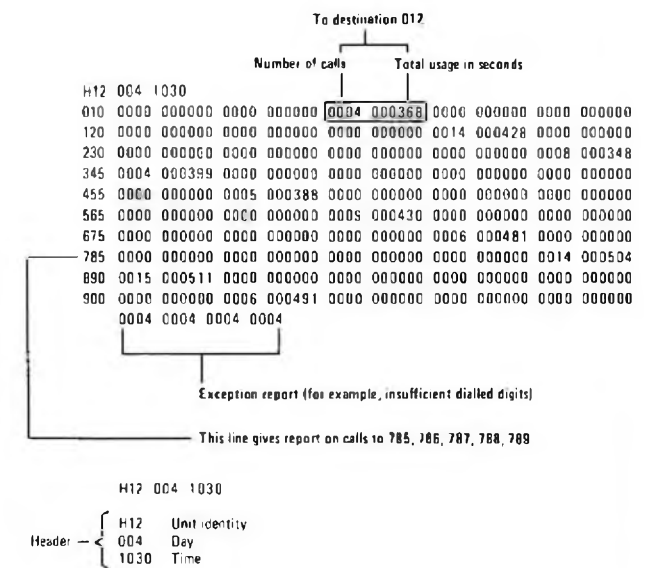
To destination 012

Number of calls Total usage in seconds

H12 004 1030

| | | | | | | | | | | |
|---|---|---|---|---|---|---|---|---|---|---|
| 010 | 0000 | 000000 | 0000 | 000000 | 0004 | 000368 | 0000 | 000000 | 0000 | 000000 |
| 120 | 0000 | 000000 | 0000 | 000000 | 0000 | 000000 | 0014 | 000428 | 0000 | 000000 |
| 230 | 0000 | 000000 | 0000 | 000000 | 0000 | 000000 | 0000 | 000000 | 0008 | 000348 |
| 345 | 0004 | 000399 | 0000 | 000000 | 0000 | 000000 | 0000 | 000000 | 0000 | 000000 |
| 455 | 0000 | 000000 | 0005 | 000388 | 0000 | 000000 | 0000 | 000000 | 0000 | 000000 |
| 565 | 0000 | 000000 | 0000 | 000000 | 0005 | 000430 | 0000 | 000000 | 0000 | 000000 |
| 675 | 0000 | 000000 | 0000 | 000000 | 0000 | 000000 | 0006 | 000481 | 0000 | 000000 |
| 785 | 0000 | 000000 | 0000 | 000000 | 0000 | 000000 | 0000 | 000000 | 0014 | 000504 |
| 890 | 0015 | 000511 | 0000 | 000000 | 0000 | 000000 | 0000 | 000000 | 0000 | 000000 |
| 900 | 0000 | 000000 | 0006 | 000491 | 0000 | 000000 | 0000 | 000000 | 0000 | 000000 |

0004 0004 0004 0004

Exception report (for example, insufficient dialled digits)

This line gives report on calls to 785, 786, 787, 788, 789

H12 004 1030

Header — H12 Unit identity
004 Day
1030 Time